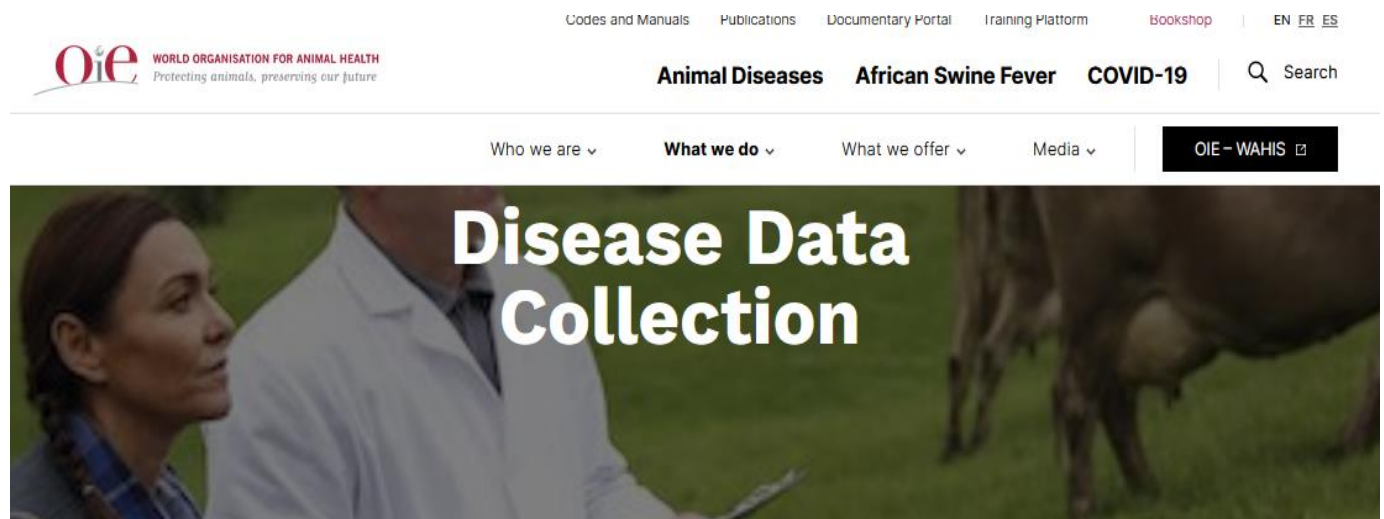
Codes and Manuals Publications Documentary Portal Training Platform Bookshop EN FR ES

OIE WORLD ORGANISATION FOR ANIMAL HEALTH
Protecting animals, preserving our future

Animal Diseases African Swine Fever COVID-19 Search

Who we are What we do What we offer Media OIE – WAHIS

Disease Data Collection